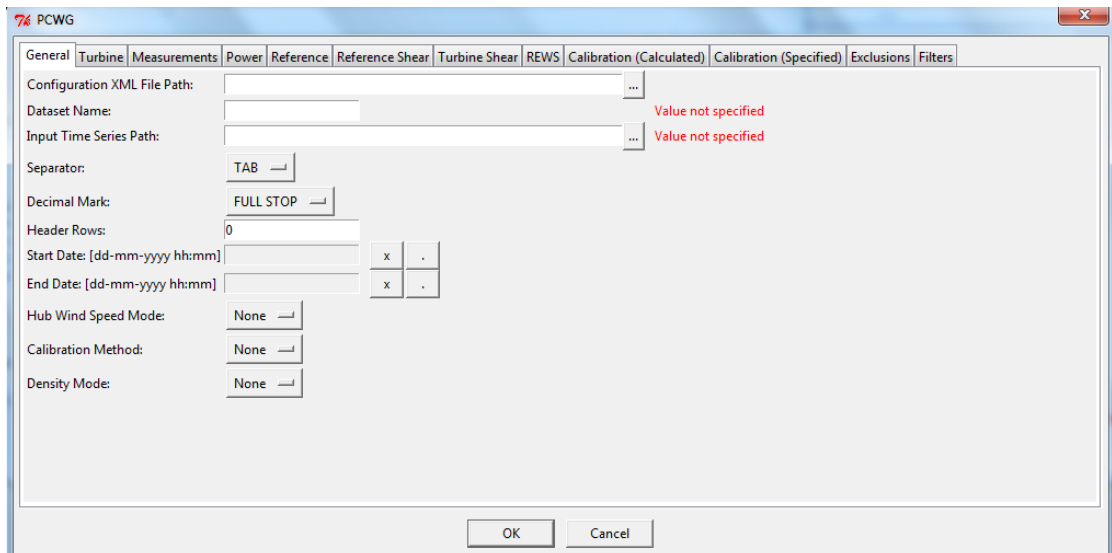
PCWG

General | Turbine | Measurements | Power | Reference | Reference Shear | Turbine Shear | REWS | Calibration (Calculated) | Calibration (Specified) | Exclusions | Filters

Configuration XML File Path: ...

Dataset Name: Value not specified

Input Time Series Path: ... Value not specified

Separator: TAB

Decimal Mark: FULL STOP

Header Rows: 0

Start Date: [dd-mm-yyyy hh:mm] x .

End Date: [dd-mm-yyyy hh:mm] x .

Hub Wind Speed Mode: None

Calibration Method: None

Density Mode: None

OK Cancel